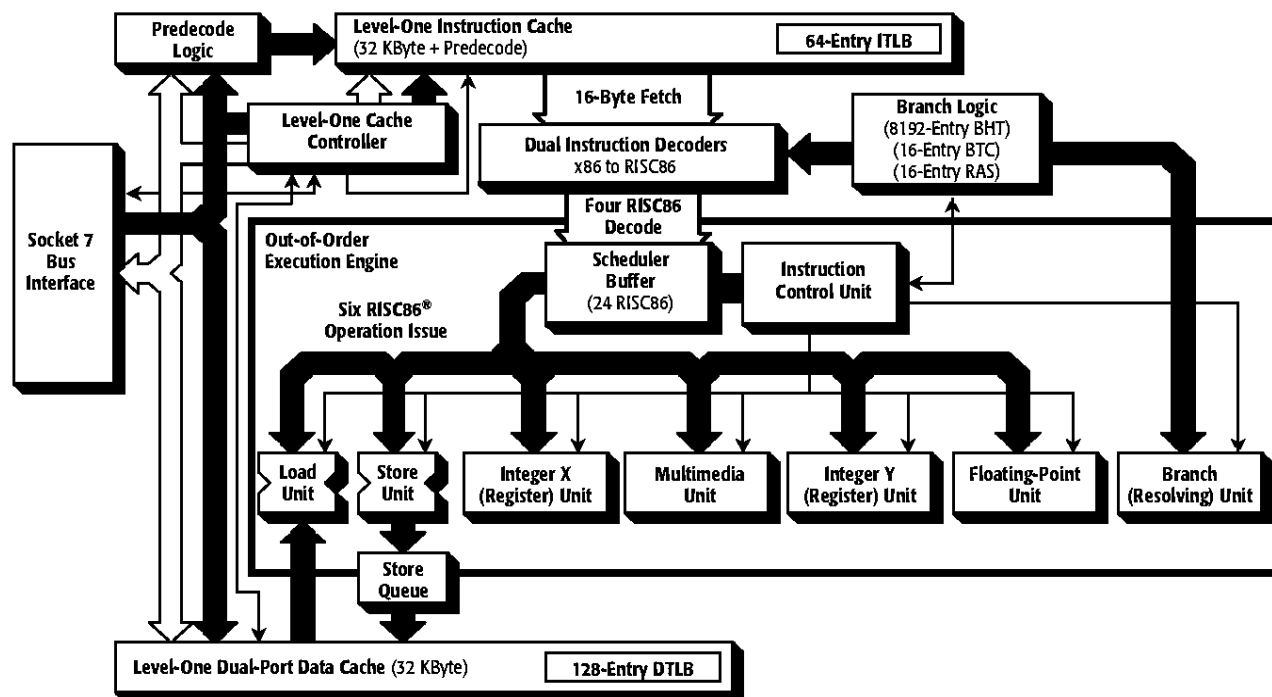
Predecode Logic

Level-One Instruction Cache
(32 KByte + Predecode)

64-Entry ITLB

16-Byte Fetch

Level-One Cache Controller

Dual Instruction Decoders
x86 to RISC86

Branch Logic
(8192-Entry BHT)
(16-Entry BTC)
(16-Entry RAS)

Socket 7 Bus Interface

Four RISC86 Decode

Out-of-Order Execution Engine

Scheduler Buffer
(24 RISC86)

Instruction Control Unit

Six RISC86® Operation Issue

Load Unit

Store Unit

Integer X (Register) Unit

Multimedia Unit

Integer Y (Register) Unit

Floating-Point Unit

Branch (Resolving) Unit

Store Queue

Level-One Dual-Port Data Cache (32 KByte)

128-Entry DTLB